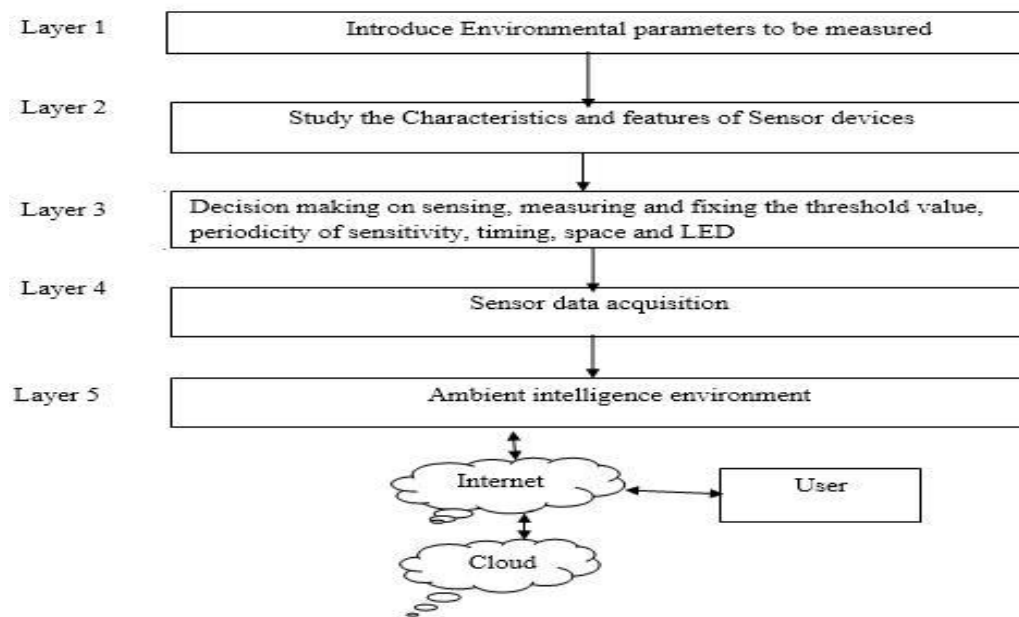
Layer 1
Introduce Environmental parameters to be measured

Layer 2
Study the Characteristics and features of Sensor devices

Layer 3
Decision making on sensing, measuring and fixing the threshold value, periodicity of sensitivity, timing, space and LED

Layer 4
Sensor data acquisition

Layer 5
Ambient intelligence environment

Internet

User

Cloud